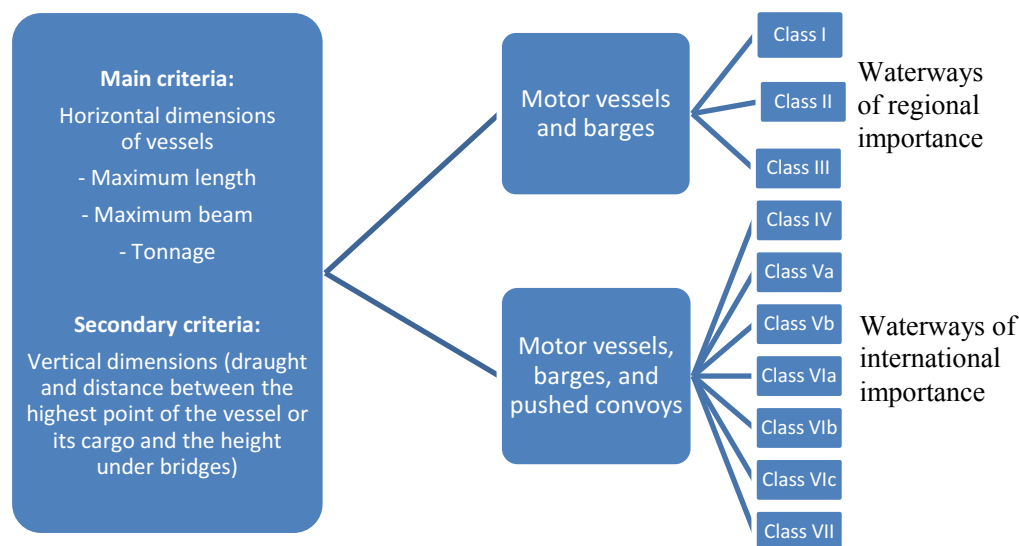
Main criteria:

Horizontal dimensions of vessels

- Maximum length

- Maximum beam

- Tonnage

Secondary criteria:

Vertical dimensions (draught and distance between the highest point of the vessel or its cargo and the height under bridges)

Motor vessels and barges

Class I

Class II

Class III

Waterways of regional importance

Motor vessels, barges, and pushed convoys

Class IV

Class Va

Class Vb

Class VIa

Class VIb

Class VIc

Class VII

Waterways of international importance